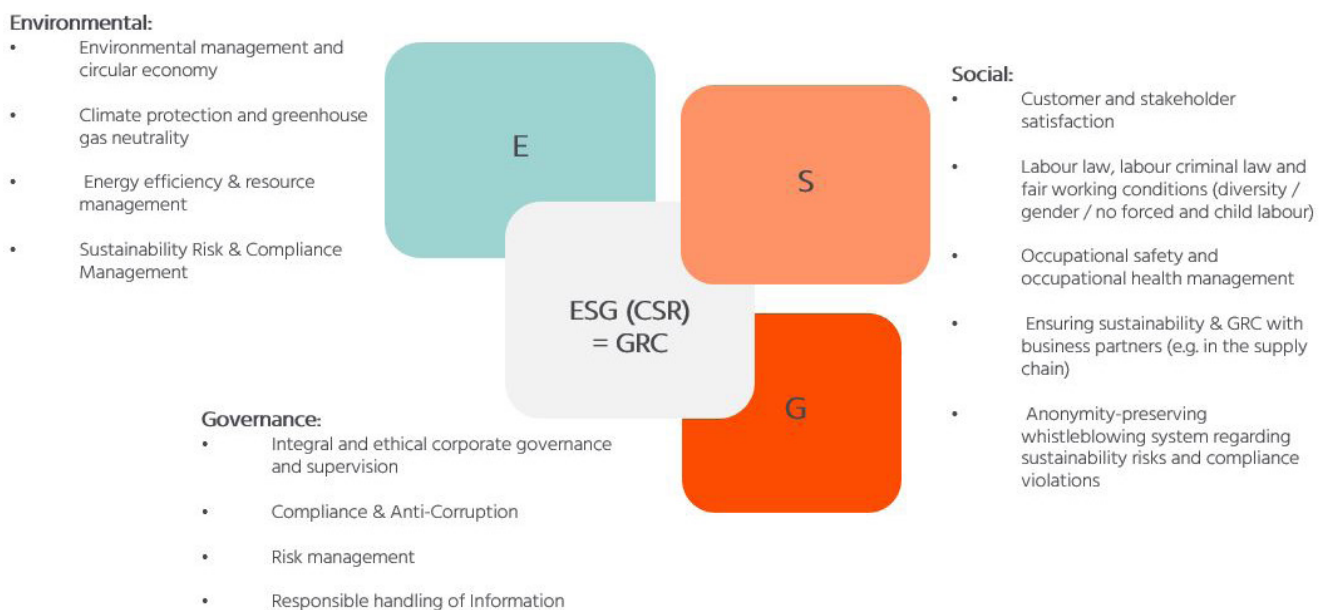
Environmental:
• Environmental management and circular economy
• Climate protection and greenhouse gas neutrality
• Energy efficiency & resource management
• Sustainability Risk & Compliance Management

E

S

ESG (CSR)
= GRC

G

Social:
• Customer and stakeholder satisfaction
• Labour law, labour criminal law and fair working conditions (diversity / gender / no forced and child labour)
• Occupational safety and occupational health management
• Ensuring sustainability & GRC with business partners (e.g. in the supply chain)
• Anonymity-preserving whistleblowing system regarding sustainability risks and compliance violations

Governance:
• Integral and ethical corporate governance and supervision
• Compliance & Anti-Corruption
• Risk management
• Responsible handling of Information